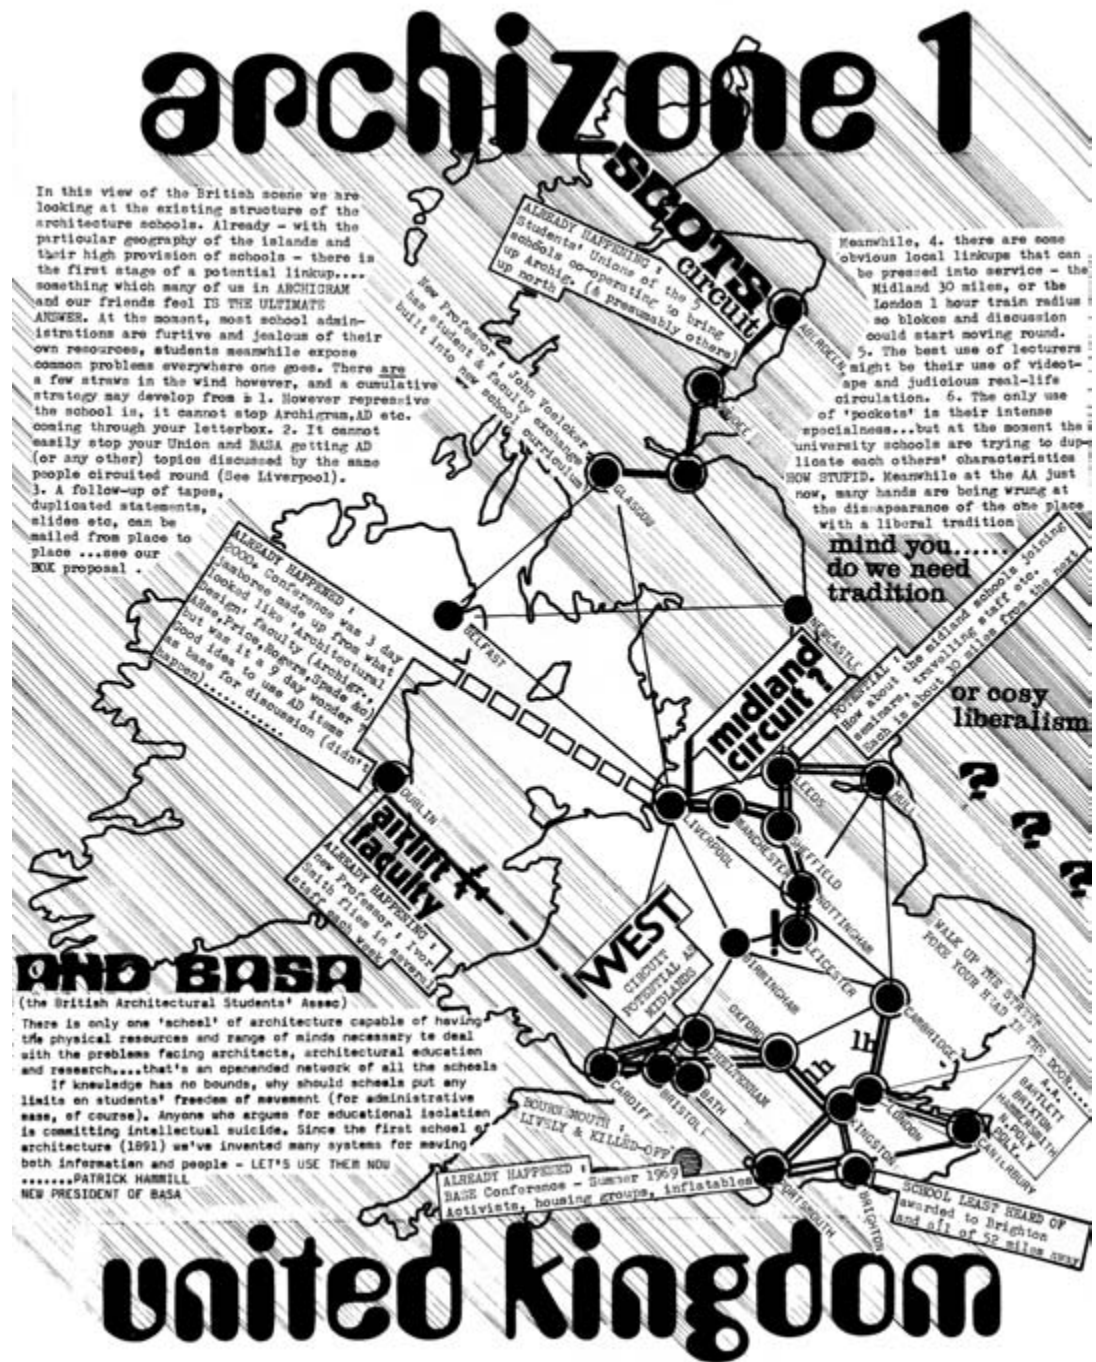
archizone 1

In this view of the British scene we are looking at the existing structure of the architecture schools. Already - with the particular geography of the islands and their high provision of schools - there is the first stage of a potential linkup.... something which many of us in ARCHIGRAM and our friends feel IS THE ULTIMATE ANSWER. At the moment, most school administrations are furtive and jealous of their own resources, students meanwhile expose common problems everywhere one goes. There are a few straws in the wind however, and a cumulative strategy may develop from : 1. However repressive the school is, it cannot stop Archigram,AD etc. coming through your letterbox. 2. It cannot easily stop your Union and BASA getting AD (or any other) topics discussed by the same people circuited round (See Liverpool). 3. A follow-up of tapes, duplicated statements, slides etc, can be mailed from place to place ...see our BOX proposal .

SCOTS circuit

ALREADY HAPPENING : Students' Unions of the 5 schools co-operating to bring up Archig. (& presumably others) up north.

New Professor : John Voelcker has student & faculty exchange built into new school curriculum

Meanwhile, 4. there are some obvious local linkups that can be pressed into service - the Midland 30 miles, or the London 1 hour train radius so blokes and discussion could start moving round. 5. The best use of lecturers might be their use of videotape and judicious real-life circulation. 6. The only use of 'pockets' is their intense specialness...but at the moment the university schools are trying to duplicate each others' characteristics HOW STUPID. Meanwhile at the AA just now, many hands are being wrung at the disappearance of the one place with a liberal tradition

mind you...... do we need tradition

or cosy liberalism

? ? ?

ABERDEEN
DUNDEE
GLASGOW
BELFAST
NEWCASTLE
DUBLIN
LIVERPOOL
MANCHESTER
LEEDS
HULL
SHEFFIELD
NOTTINGHAM
LEICESTER
BIRMINGHAM
CAMBRIDGE
OXFORD
CHELTENHAM
CARDIFF
BRISTOL
BATH
LONDON
KINGSTON
CANTERBURY
PORTSMOUTH
BRIGHTON

ALREADY HAPPENED : BOOOM Conference was 3 day Jamboree made up from what looked like 'Architectural Design' faculty (Archigram, ASse,Price,Rogers,Spade &c) but was it a 9 day wonder ? Good idea to use AD items as base for discussion (didn't happen)...........

midland circuit ?

POTENTIAL : How about the midland schools joining seminars, travelling staff etc. Each is about 30 miles from the next

airlift faculty

ALREADY HAPPENING : new Professor , Ivor Smith flies in several staff each week

WEST CIRCUIT POTENTIAL AS MIDLANDS

WALK UP THE STREET POKE YOUR HEAD IN

THE DOCS..... A.A. BARTLETT HAMMERSMITH N.POLY REGENT ST. POLY

1h
1h

BOURNEMOUTH : LIVELY & KILLED-OFF

ALREADY HAPPENED : BASE Conference - Summer 1969 Activists, housing groups, inflatables

SCHOOL LEAST HEARD OF awarded to Brighton and all of 52 miles away

AND BASA
(the British Architectural Students' Assoc)

There is only one 'school' of architecture capable of having the physical resources and range of minds necessary to deal with the problems facing architects, architectural education and research....that's an openended network of all the schools
If knowledge has no bounds, why should schools put any limits on students' freedom of movement (for administrative ease, of course). Anyone who argues for educational isolation is committing intellectual suicide. Since the first school of architecture (1891) we've invented many systems for moving both information and people - LET'S USE THEM NOW .......PATRICK HAMMILL NEW PRESIDENT OF BASA

united kingdom